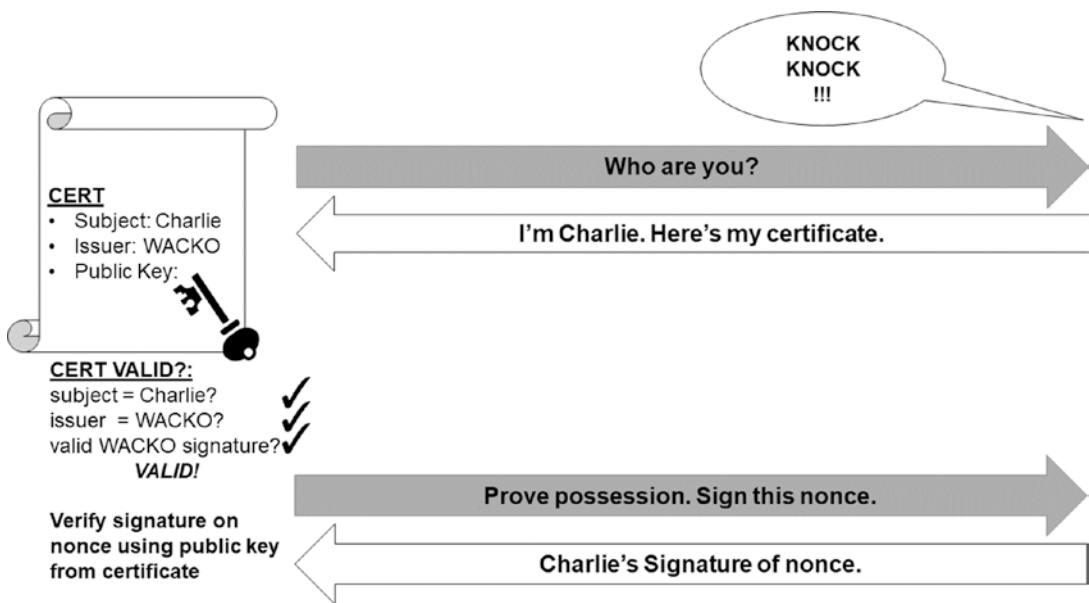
KNOCK
KNOCK
!!!

CERT
• Subject: Charlie
• Issuer: WACKO
• Public Key:

Who are you?

I'm Charlie. Here's my certificate.

CERT VALID?:
subject = Charlie? ✓
issuer = WACKO? ✓
valid WACKO signature? ✓
VALID!

Prove possession. Sign this nonce.

Verify signature on nonce using public key from certificate

Charlie's Signature of nonce.